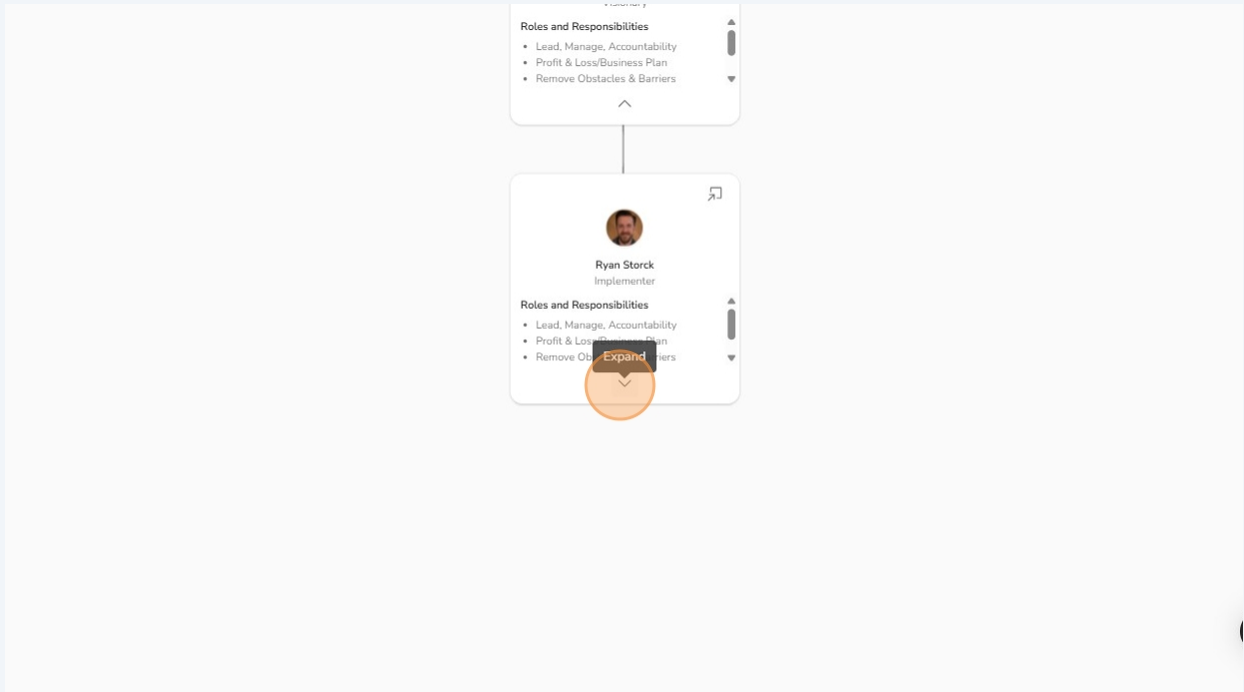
Visionary

Roles and Responsibilities

- Lead, Manage, Accountability
- Profit & Loss/Business Plan
- Remove Obstacles & Barriers

Ryan Storck
Implementer

Roles and Responsibilities

- Lead, Manage, Accountability
- Profit & Loss/Business Plan
- Remove Ob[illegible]riers

Expand